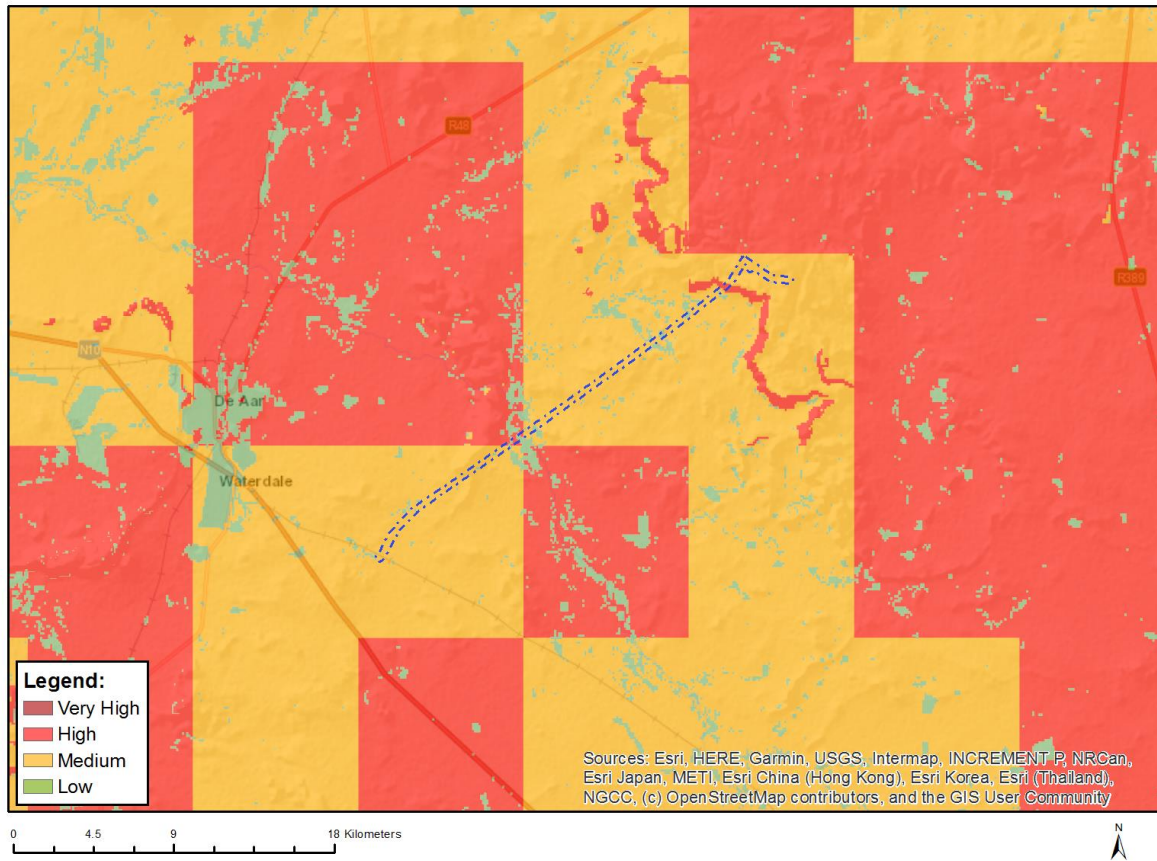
R48

R389

N10

De Aar

Waterdale

Legend:
Very High
High
Medium
Low

Sources: Esri, HERE, Garmin, USGS, Intermap, INCREMENT P, NRCan, Esri Japan, METI, Esri China (Hong Kong), Esri Korea, Esri (Thailand), NGCC, (c) OpenStreetMap contributors, and the GIS User Community

0 4.5 9 18 Kilometers

N